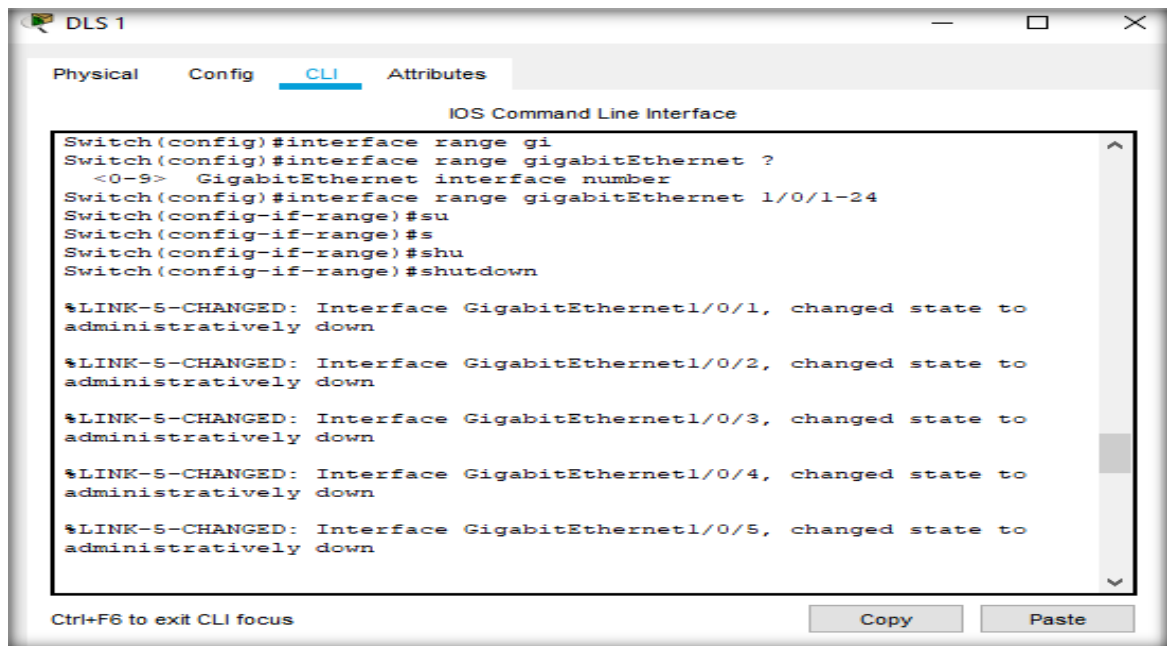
DLS 1

Physical Config CLI Attributes

IOS Command Line Interface

Switch(config)#interface range gi
Switch(config)#interface range gigabitEthernet ?
<0-9> GigabitEthernet interface number
Switch(config)#interface range gigabitEthernet 1/0/1-24
Switch(config-if-range)#su
Switch(config-if-range)#s
Switch(config-if-range)#shu
Switch(config-if-range)#shutdown

%LINK-5-CHANGED: Interface GigabitEthernet1/0/1, changed state to administratively down

%LINK-5-CHANGED: Interface GigabitEthernet1/0/2, changed state to administratively down

%LINK-5-CHANGED: Interface GigabitEthernet1/0/3, changed state to administratively down

%LINK-5-CHANGED: Interface GigabitEthernet1/0/4, changed state to administratively down

%LINK-5-CHANGED: Interface GigabitEthernet1/0/5, changed state to administratively down

Ctrl+F6 to exit CLI focus

Copy Paste